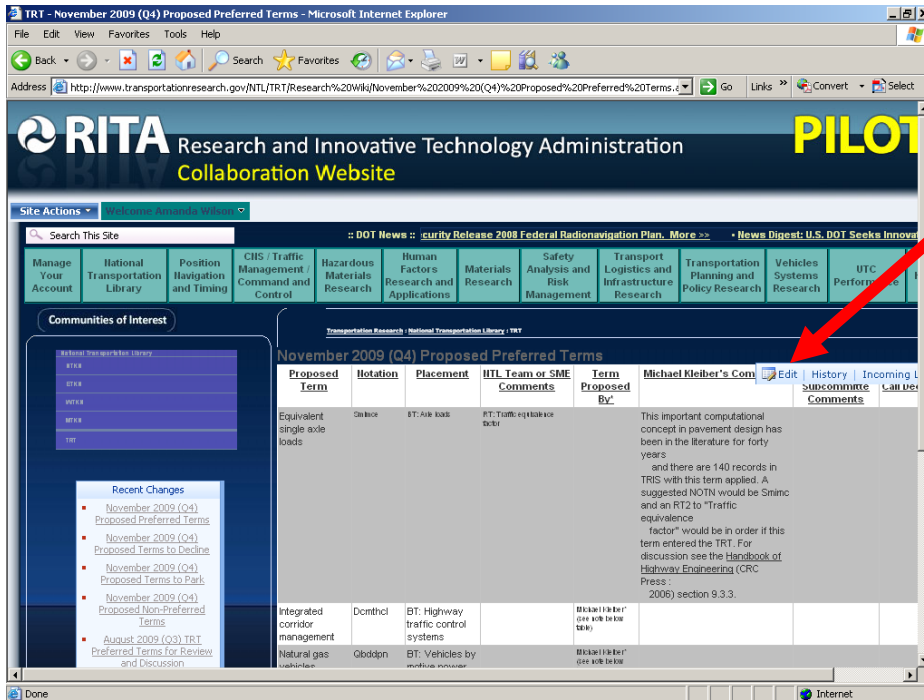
TRT - November 2009 (Q4) Proposed Preferred Terms - Microsoft Internet Explorer

File Edit View Favorites Tools Help

Back Search Favorites

Address http://www.transportationresearch.gov/NTL/TRT/Research%20Wiki/November%202009%20(Q4)%20Proposed%20Preferred%20Terms.a Go Links Convert Select

RITA Research and Innovative Technology Administration
Collaboration Website

PILOT

Site Actions Welcome Amanda Wilson

Search This Site

:: DOT News :: curity Release 2008 Federal Radionavigation Plan. More >> • News Digest: U.S. DOT Seeks Innova

Manage Your Account | National Transportation Library | Position Navigation and Timing | CNS / Traffic Management / Command and Control | Hazardous Materials Research | Human Factors Research and Applications | Materials Research | Safety Analysis and Risk Management | Transport Logistics and Infrastructure Research | Transportation Planning and Policy Research | Vehicles Systems Research | UTC Performance

Communities of Interest

National Transportation Library
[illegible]
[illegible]
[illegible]
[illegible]
TRT

Recent Changes
November 2009 (Q4) Proposed Preferred Terms
November 2009 (Q4) Proposed Terms to Decline
November 2009 (Q4) Proposed Terms to Park
November 2009 (Q4) Proposed Non-Preferred Terms
August 2009 (Q3) TRT Preferred Terms for Review and Discussion

Transportation Research : National Transportation Library : TRT

November 2009 (Q4) Proposed Preferred Terms

Edit | History | Incoming L

| Proposed Term | Notation | Placement | NTL Team or SME Comments | Term Proposed By* | Michael Kleiber's Com | Subcommittee Comments | Call De |
|---|---|---|---|---|---|---|---|
| Equivalent single axle loads | Smlmce | BT: Axle loads | RT: Traffic equivalence factor | | This important computational concept in pavement design has been in the literature for forty years and there are 140 records in TRIS with this term applied. A suggested NOTN would be Smimc and an RT2 to "Traffic equivalence factor" would be in order if this term entered the TRT. For discussion see the Handbook of Highway Engineering (CRC Press : 2006) section 9.3.3. | | |
| Integrated corridor management | Dcmthcl | BT: Highway traffic control systems | | Michael Kleiber* (see note below table) | | | |
| Natural gas vehicles | Qbddpn | BT: Vehicles by motive power | | Michael Kleiber* (see note below | | | |

Done Internet